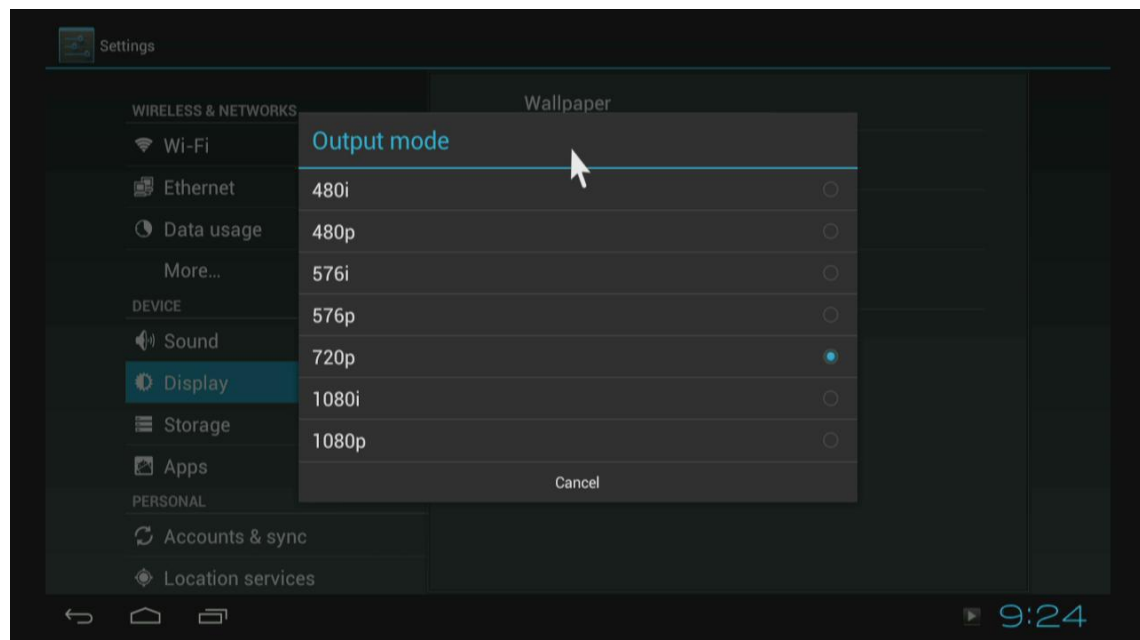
Settings

WIRELESS & NETWORKS
Wi-Fi
Ethernet
Data usage
More...
DEVICE
Sound
Display
Storage
Apps
PERSONAL
Accounts & sync
Location services

Wallpaper

Output mode
480i
480p
576i
576p
720p
1080i
1080p
Cancel

9:24